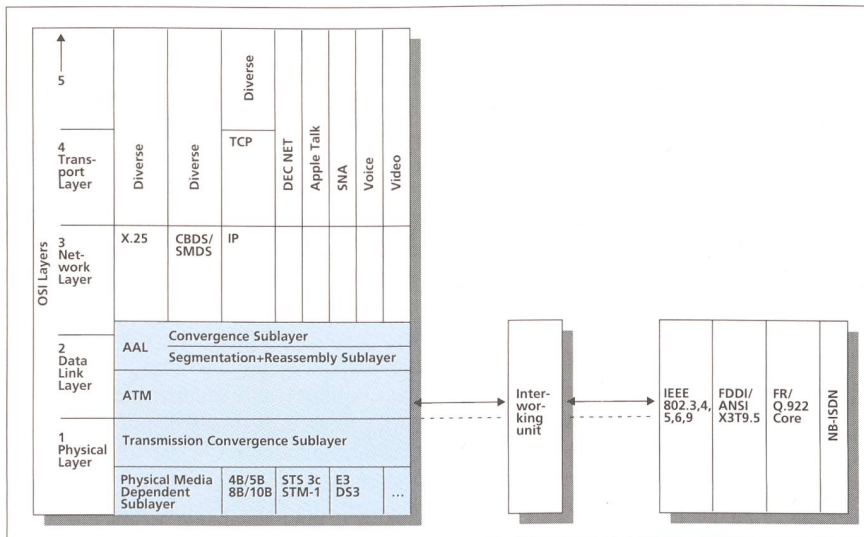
OSI Layers

5

4 Transport Layer

3 Network Layer

2 Data Link Layer

1 Physical Layer

Diverse

Diverse

Diverse

TCP

DEC NET

Apple Talk

SNA

Voice

Video

X.25

CBDS/ SMDS

IP

AAL

Convergence Sublayer

Segmentation+Reassembly Sublayer

ATM

Transmission Convergence Sublayer

Physical Media Dependent Sublayer

4B/5B 8B/10B

STS 3c STM-1

E3 DS3

...

Interworking unit

IEEE 802.3,4, 5,6,9

FDDI/ ANSI X3T9.5

FR/ Q.922 Core

NB-ISDN